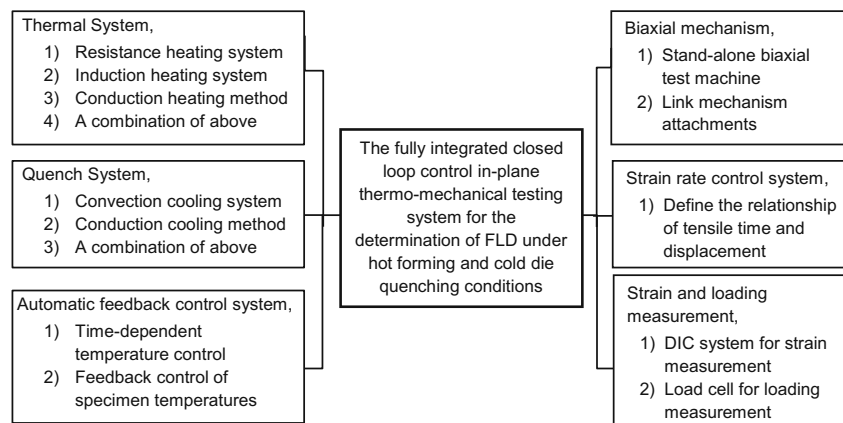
Thermal System,
1) Resistance heating system
2) Induction heating system
3) Conduction heating method
4) A combination of above

Quench System,
1) Convection cooling system
2) Conduction cooling method
3) A combination of above

Automatic feedback control system,
1) Time-dependent temperature control
2) Feedback control of specimen temperatures

The fully integrated closed loop control in-plane thermo-mechanical testing system for the determination of FLD under hot forming and cold die quenching conditions

Biaxial mechanism,
1) Stand-alone biaxial test machine
2) Link mechanism attachments

Strain rate control system,
1) Define the relationship of tensile time and displacement

Strain and loading measurement,
1) DIC system for strain measurement
2) Load cell for loading measurement